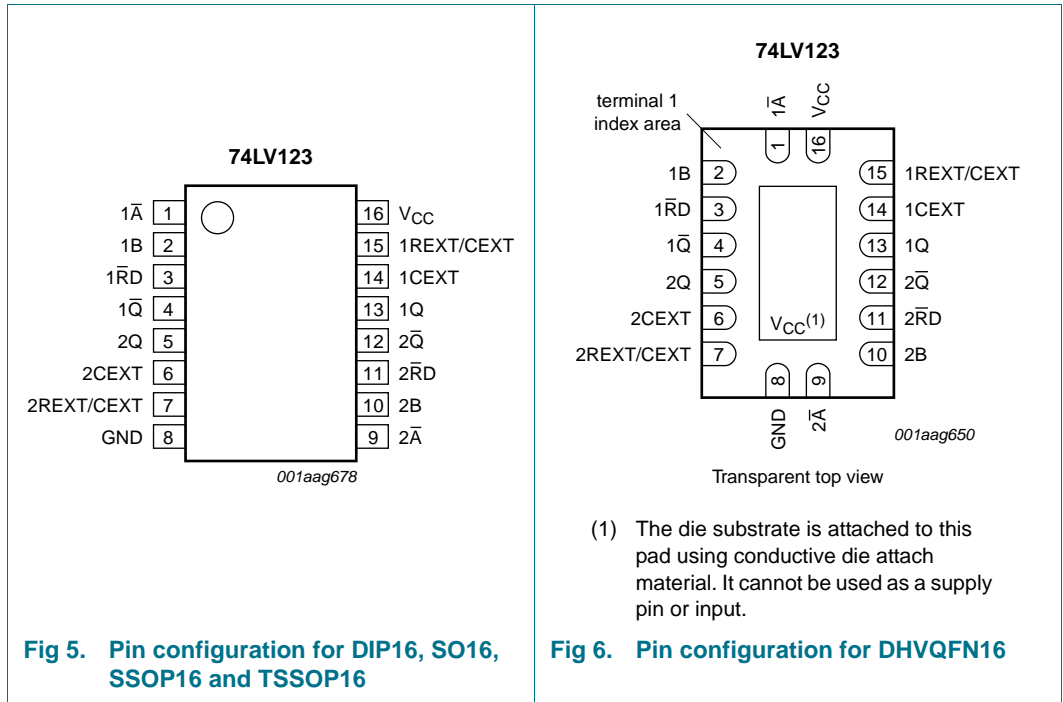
74LV123

$1\overline{A}$ 1
1B 2
$1\overline{RD}$ 3
$1\overline{Q}$ 4
2Q 5
2CEXT 6
2REXT/CEXT 7
GND 8

16 $V_{CC}$
15 1REXT/CEXT
14 1CEXT
13 1Q
12 $2\overline{Q}$
11 $2\overline{RD}$
10 2B
9 $2\overline{A}$

001aag678

Fig 5. Pin configuration for DIP16, SO16, SSOP16 and TSSOP16

74LV123

terminal 1 index area

$1\overline{A}$ $V_{CC}$

1 16

1B 2
$1\overline{RD}$ 3
$1\overline{Q}$ 4
2Q 5
2CEXT 6
2REXT/CEXT 7

15 1REXT/CEXT
14 1CEXT
13 1Q
12 $2\overline{Q}$
11 $2\overline{RD}$
10 2B

$V_{CC}^{(1)}$

8 9

GND $2\overline{A}$

001aag650

Transparent top view

(1) The die substrate is attached to this pad using conductive die attach material. It cannot be used as a supply pin or input.

Fig 6. Pin configuration for DHVQFN16